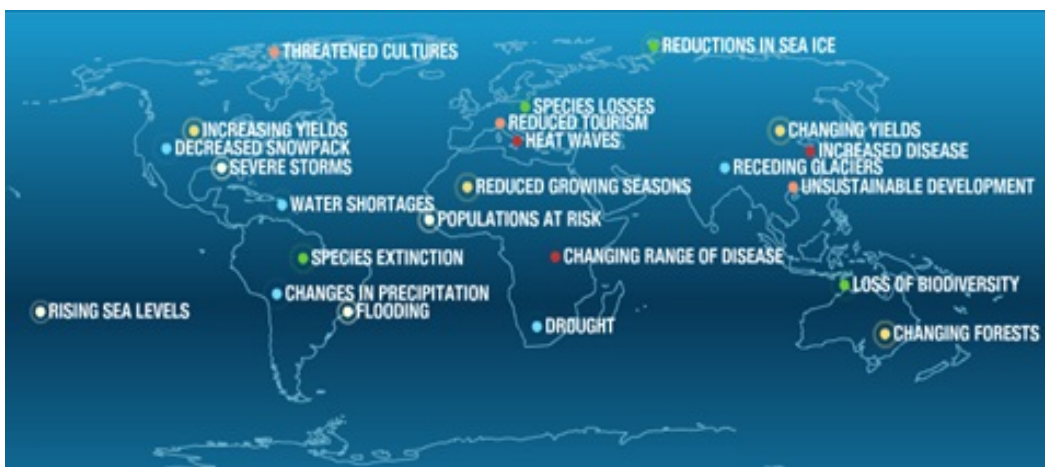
THREATENED CULTURES
REDUCTIONS IN SEA ICE
SPECIES LOSSES
REDUCED TOURISM
HEAT WAVES
INCREASING YIELDS
DECREASED SNOWPACK
SEVERE STORMS
CHANGING YIELDS
INCREASED DISEASE
RECEDING GLACIERS
UNSUSTAINABLE DEVELOPMENT
REDUCED GROWING SEASONS
WATER SHORTAGES
POPULATIONS AT RISK
SPECIES EXTINCTION
CHANGING RANGE OF DISEASE
LOSS OF BIODIVERSITY
CHANGES IN PRECIPITATION
RISING SEA LEVELS
FLOODING
DROUGHT
CHANGING FORESTS